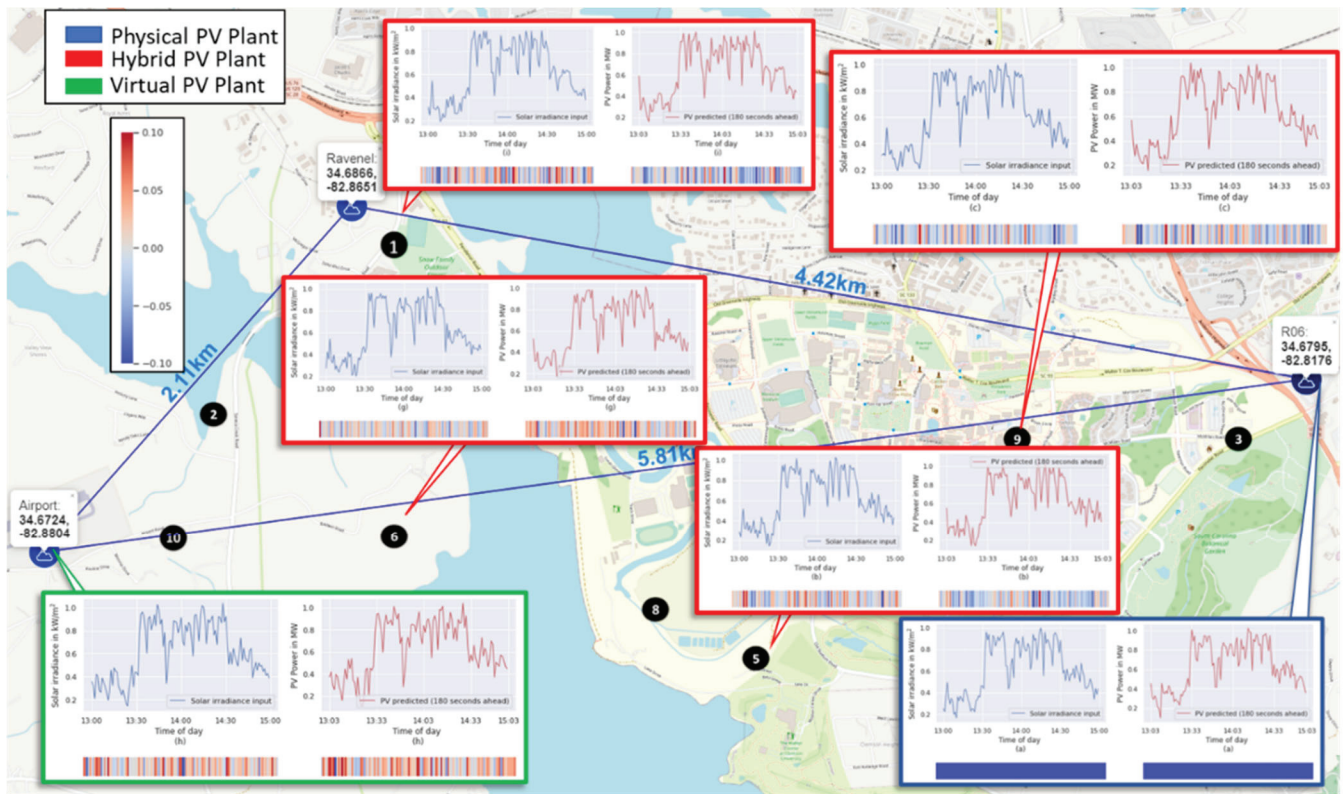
Physical PV Plant
Hybrid PV Plant
Virtual PV Plant

0.10
0.05
0.00
-0.05
-0.10

Ravenel:
34.6866,
-82.8651

Solar irradiance in kW/m²
1.0
0.8
0.6
0.4
0.2
13:00 13:30 14:00 14:30 15:00
Time of day
(i)
Solar irradiance input

PV Power in MW
1.0
0.8
0.6
0.4
0.2
13:03 13:33 14:03 14:33 15:03
Time of day
(i)
PV predicted (180 seconds ahead)

Solar irradiance in kW/m²
1.0
0.8
0.6
0.4
0.2
13:00 13:30 14:00 14:30 15:00
Time of day
(c)
Solar irradiance input

PV Power in MW
1.0
0.8
0.6
0.4
0.2
13:03 13:33 14:03 14:33 15:03
Time of day
(c)
PV predicted (180 seconds ahead)

1

4.42km

2.11km

Solar irradiance in kW/m²
1.0
0.8
0.6
0.4
0.2
13:00 13:30 14:00 14:30 15:00
Time of day
(g)
Solar irradiance input

PV Power in MW
1.0
0.8
0.6
0.4
0.2
13:03 13:33 14:03 14:33 15:03
Time of day
(g)
PV predicted (180 seconds ahead)

R06:
34.6795,
-82.8176

2

9

3

5.81km

Solar irradiance in kW/m²
1.0
0.8
0.6
0.4
0.2
13:00 13:30 14:00 14:30 15:00
Time of day
(b)
Solar irradiance input

PV Power in MW
1.0
0.8
0.6
0.4
0.2
13:03 13:33 14:03 14:33 15:03
Time of day
(b)
PV predicted (180 seconds ahead)

Airport:
34.6724,
-82.8804

10

6

8

5

Solar irradiance in kW/m²
1.0
0.8
0.6
0.4
0.2
13:00 13:30 14:00 14:30 15:00
Time of day
(h)
Solar irradiance input

PV Power in MW
1.0
0.8
0.6
0.4
0.2
13:03 13:33 14:03 14:33 15:03
Time of day
(h)
PV predicted (180 seconds ahead)

Solar irradiance in kW/m²
1.0
0.8
0.6
0.4
0.2
13:00 13:30 14:00 14:30 15:00
Time of day
(a)
Solar irradiance input

PV Power in MW
1.0
0.8
0.6
0.4
0.2
13:03 13:33 14:03 14:33 15:03
Time of day
(a)
PV predicted (180 seconds ahead)